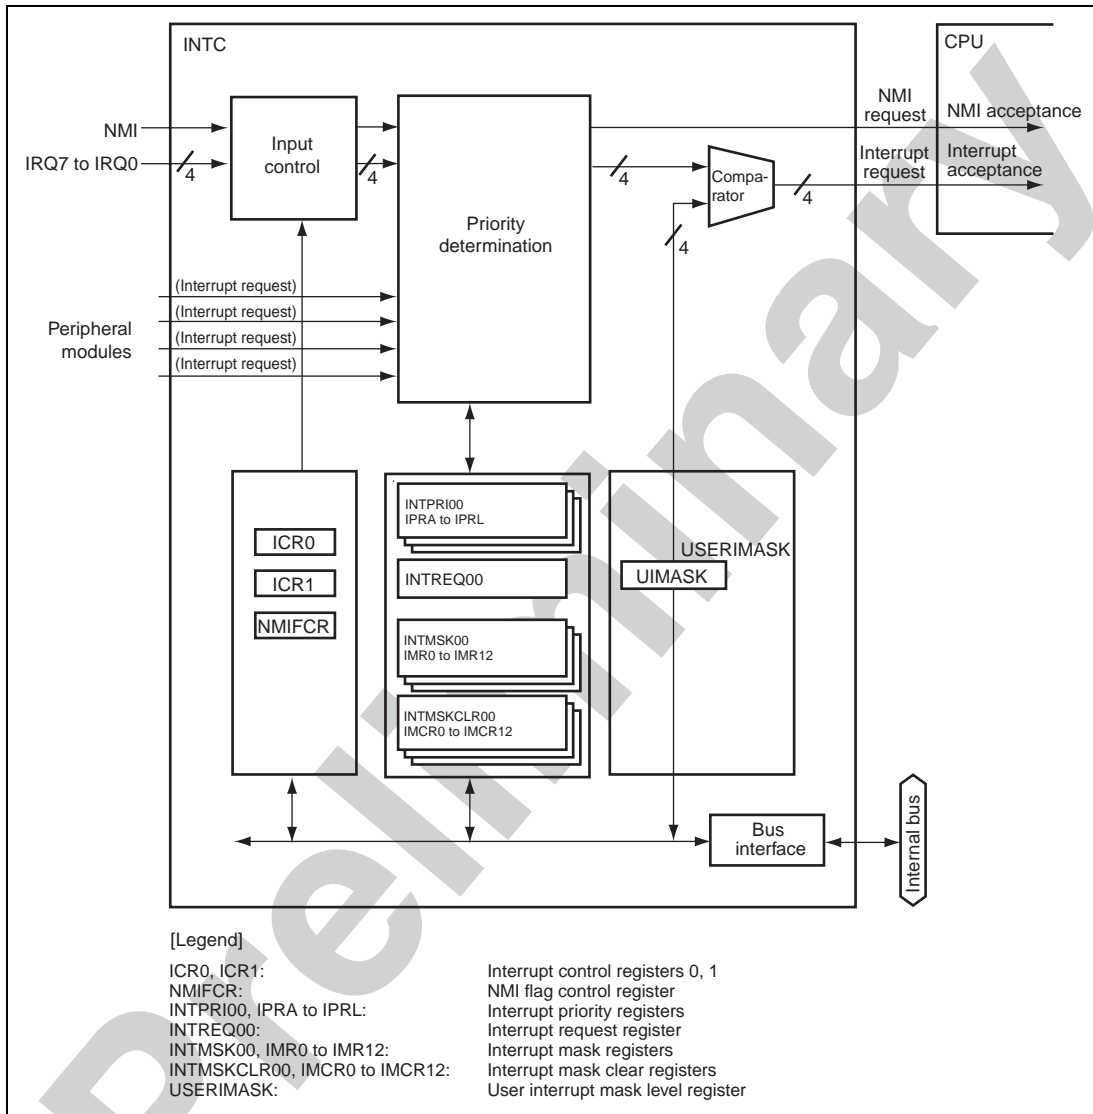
INTC

CPU

NMI

IRQ7 to IRQ0

4

Input control

4

Priority determination

NMI request

NMI acceptance

4

Comparator

Interrupt request

Interrupt acceptance

4

4

(Interrupt request)
(Interrupt request)
(Interrupt request)
(Interrupt request)

Peripheral modules

ICR0

ICR1

NMIFCR

INTPRI00
IPRA to IPRL

INTREQ00

INTMSK00
IMR0 to IMR12

INTMSKCLR00
IMCR0 to IMCR12

USERIMASK

UIMASK

Bus interface

Internal bus

[Legend]

| | |
|---|---|
| ICR0, ICR1: | Interrupt control registers 0, 1 |
| NMIFCR: | NMI flag control register |
| INTPRI00, IPRA to IPRL: | Interrupt priority registers |
| INTREQ00: | Interrupt request register |
| INTMSK00, IMR0 to IMR12: | Interrupt mask registers |
| INTMSKCLR00, IMCR0 to IMCR12: | Interrupt mask clear registers |
| USERIMASK: | User interrupt mask level register |

Preliminary